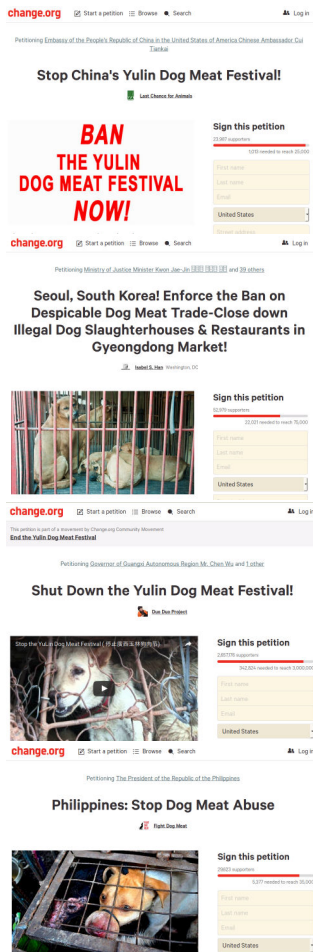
change.org Start a petition Browse Search Log in

Petitioning Embassy of the People's Republic of China in the United States of America Chinese Ambassador Cui Tiankai

Stop China's Yulin Dog Meat Festival!

Last Chance for Animals

BAN THE YULIN DOG MEAT FESTIVAL NOW!

Sign this petition

23,987 supporters

1,010 needed to reach 25,000

First name

Last name

Email

United States

Street address

change.org Start a petition Browse Search Log in

Petitioning Ministry of Justice Minister Kwon Jae-Jin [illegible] and 39 others

Seoul, South Korea! Enforce the Ban on Despicable Dog Meat Trade-Close down Illegal Dog Slaughterhouses & Restaurants in Gyeongdong Market!

Isabel S. Han Washington, DC

Sign this petition

52,979 supporters

22,021 needed to reach 75,000

First name

Last name

Email

United States

change.org Start a petition Browse Search Log in

This petition is part of a movement by Change.org Community Movement

End the Yulin Dog Meat Festival

Petitioning Governor of Guangxi Autonomous Region Mr. Chen Wu and 1 other

Shut Down the Yulin Dog Meat Festival!

Duo Duo Project

Stop the Yulin Dog Meat Festival ( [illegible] )

Sign this petition

2,657,176 supporters

342,824 needed to reach 3,000,000

First name

Last name

Email

United States

change.org Start a petition Browse Search Log in

Petitioning The President of the Republic of the Philippines

Philippines: Stop Dog Meat Abuse

Fight Dog Meat

Sign this petition

29,623 supporters

5,377 needed to reach 35,000

First name

Last name

Email

United States